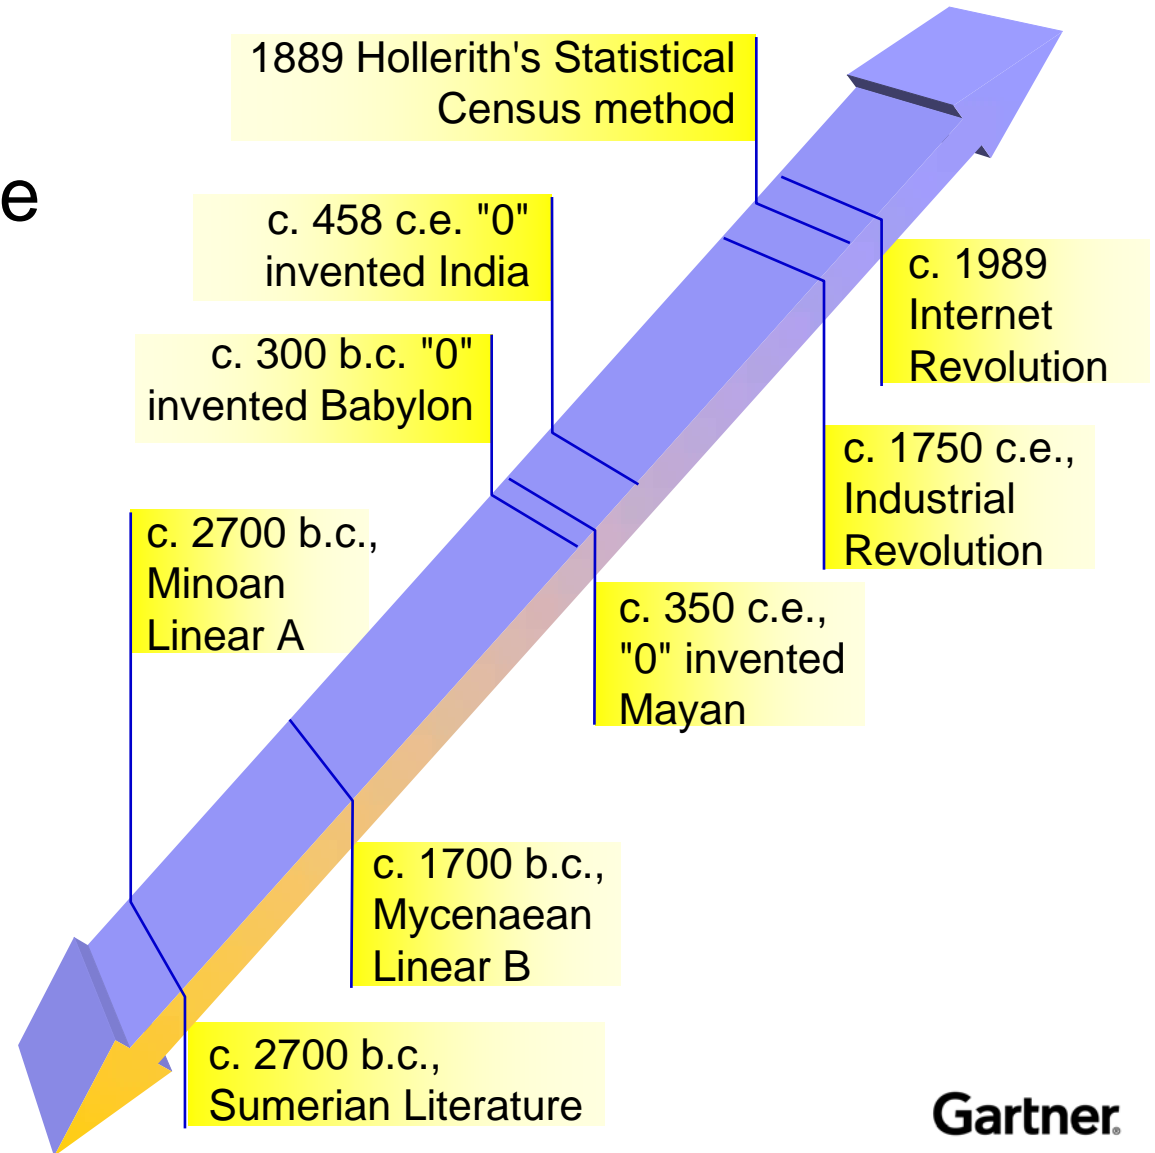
e

1889 Hollerith's Statistical Census method

c. 458 c.e. "0" invented India

c. 300 b.c. "0" invented Babylon

c. 2700 b.c., Minoan Linear A

c. 1989 Internet Revolution

c. 1750 c.e., Industrial Revolution

c. 350 c.e., "0" invented Mayan

c. 1700 b.c., Mycenaean Linear B

c. 2700 b.c., Sumerian Literature

Gartner.